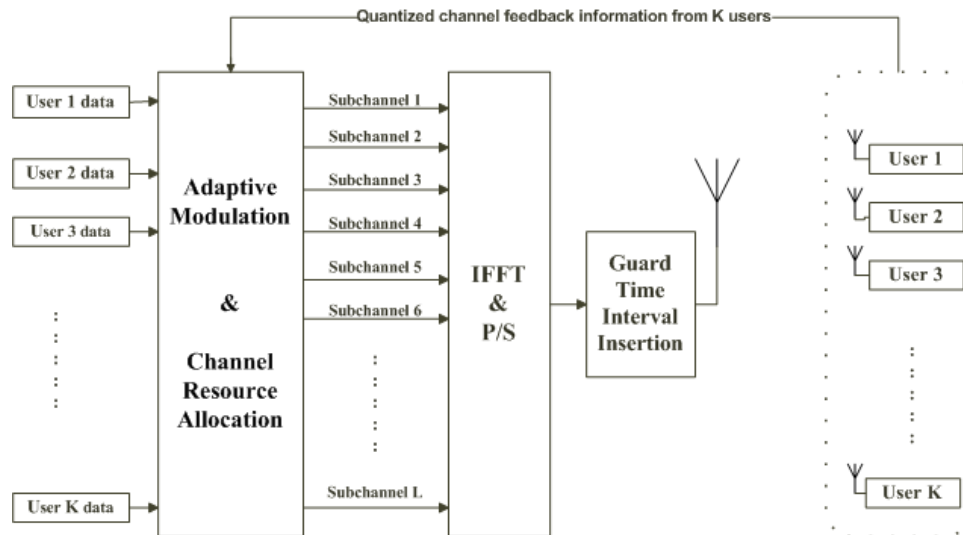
Quantized channel feedback information from K users

User 1 data

User 2 data

User 3 data

User K data

Adaptive Modulation

&

Channel Resource Allocation

Subchannel 1

Subchannel 2

Subchannel 3

Subchannel 4

Subchannel 5

Subchannel 6

Subchannel L

IFFT & P/S

Guard Time Interval Insertion

User 1

User 2

User 3

User K